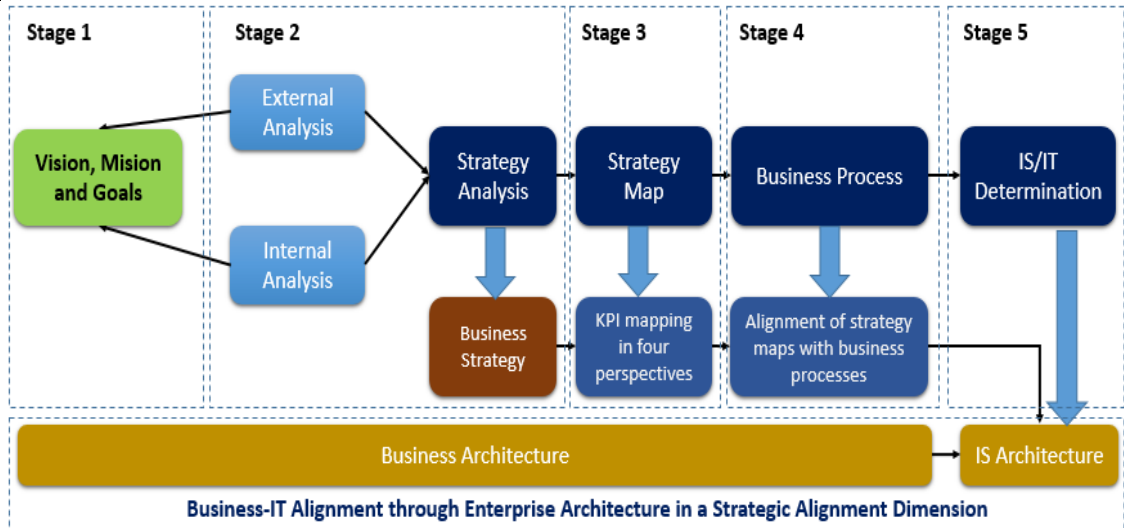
Stage 1

Vision, Mision and Goals

Stage 2

External Analysis

Internal Analysis

Strategy Analysis

Business Strategy

Stage 3

Strategy Map

KPI mapping in four perspectives

Stage 4

Business Process

Alignment of strategy maps with business processes

Stage 5

IS/IT Determination

Business Architecture

IS Architecture

Business-IT Alignment through Enterprise Architecture in a Strategic Alignment Dimension